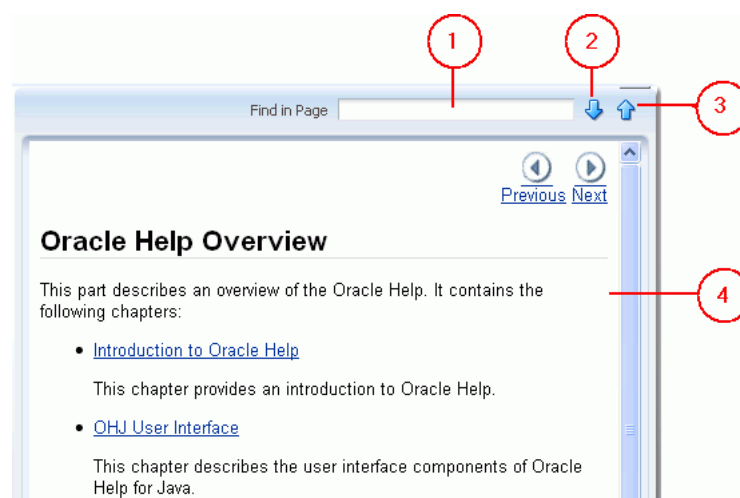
1

2

3

Find in Page

Previous Next

Oracle Help Overview

4

This part describes an overview of the Oracle Help. It contains the following chapters:

- Introduction to Oracle Help

This chapter provides an introduction to Oracle Help.

- OHJ User Interface

This chapter describes the user interface components of Oracle Help for Java.